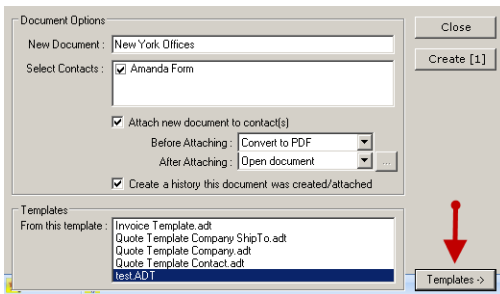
Document Options

New Document : New York Offices

Select Contacts : Amanda Form

Attach new document to contact(s)

Before Attaching : Convert to PDF

After Attaching : Open document

...

Create a history this document was created/attached

Close

Create [1]

Templates

From this template : Invoice Template.adt
Quote Template Company ShipTo.adt
Quote Template Company.adt
Quote Template Contact.adt
test.ADT

Templates ->